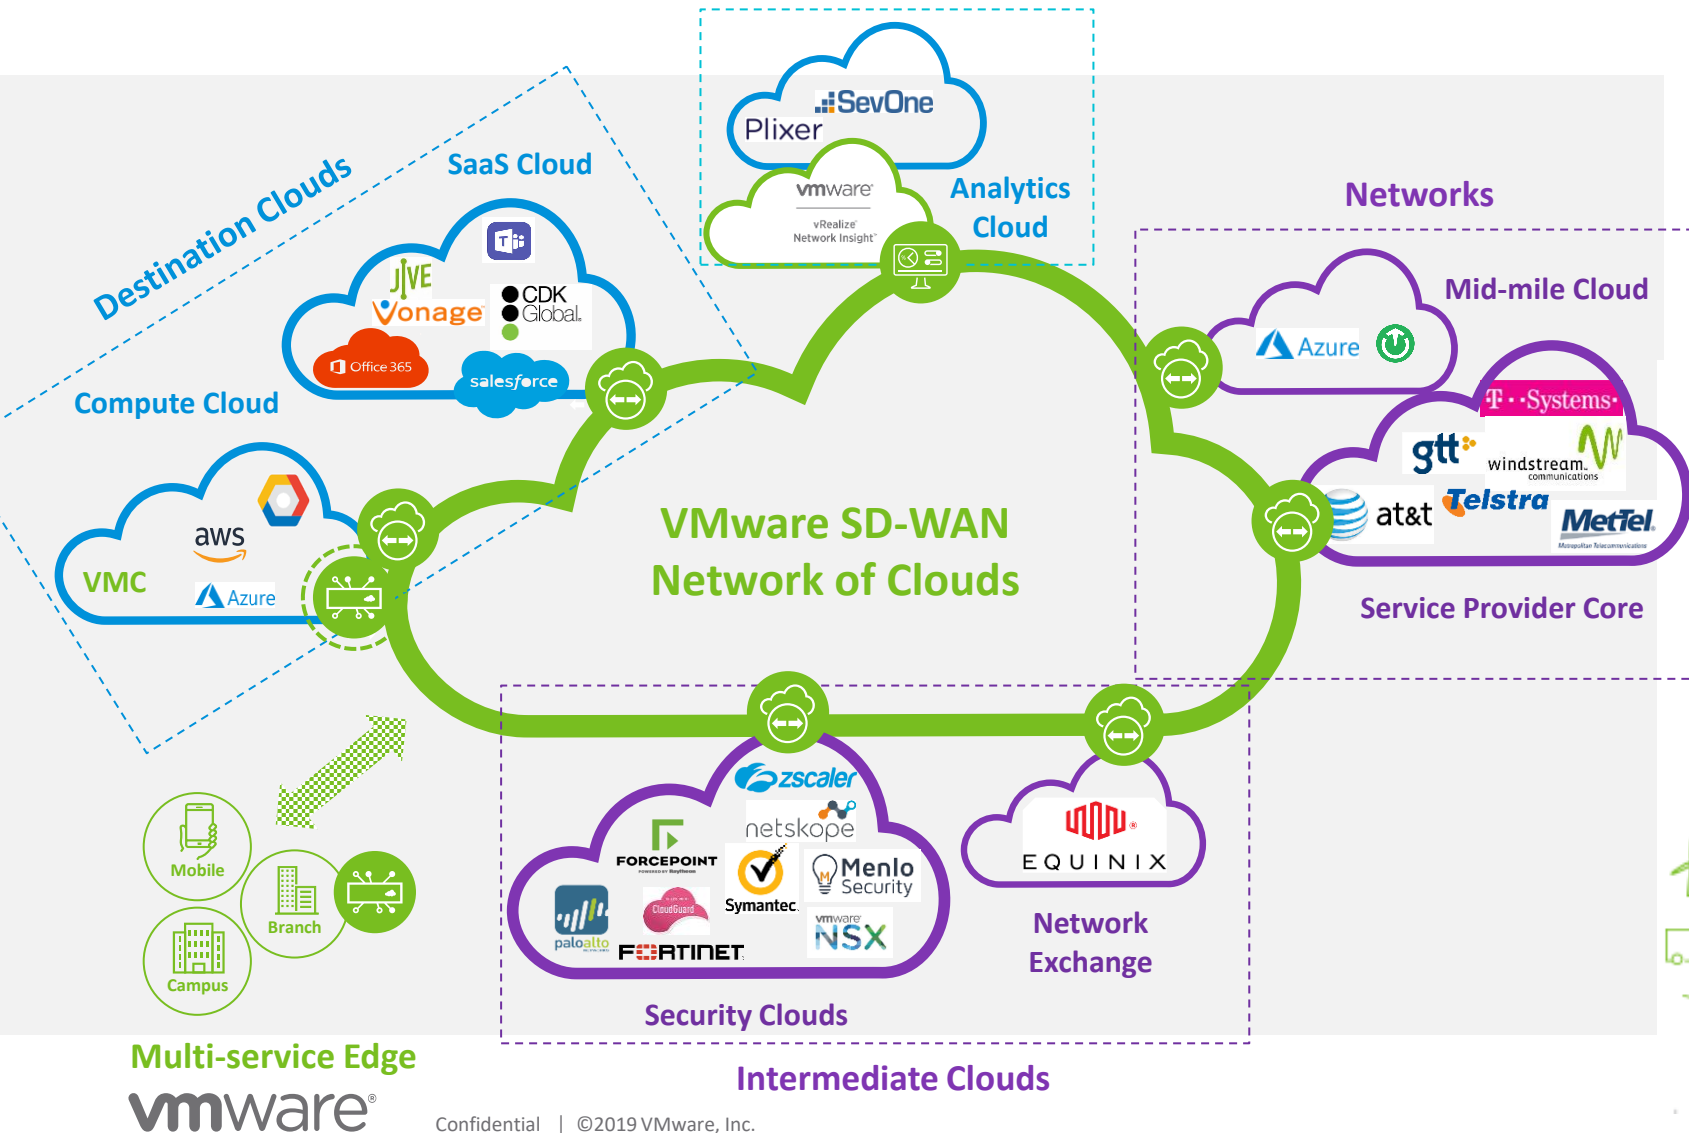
SevOne
Plixer
vmware
vRealize Network Insight
Analytics Cloud

Destination Clouds
SaaS Cloud
JIVE
Vonage
CDK Global
Office 365
salesforce
Compute Cloud

aws
VMC
Azure

Networks
Mid-mile Cloud
Azure
T··Systems·
gtt
windstream. communications
at&t
Telstra
MetTel
Service Provider Core

VMware SD-WAN
Network of Clouds

zscaler
netskope
FORCEPOINT
Symantec
Menlo Security
paloalto
CloudGuard
FORTINET
vmware NSX
Security Clouds

EQUINIX
Network Exchange

Mobile
Branch
Campus
Multi-service Edge

Intermediate Clouds

vmware
Confidential | ©2019 VMware, Inc.